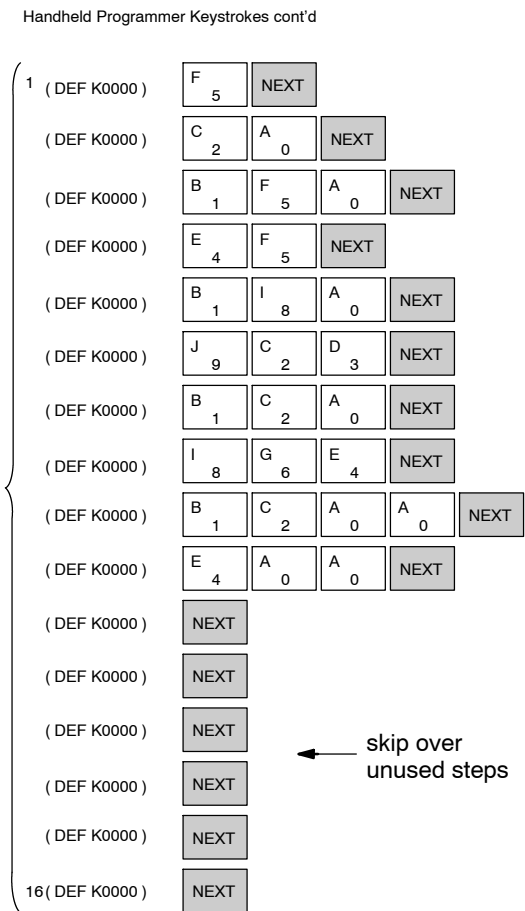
Handheld Programmer Keystrokes cont'd

1 ( DEF K0000 ) F 5 NEXT
( DEF K0000 ) C 2 A 0 NEXT
( DEF K0000 ) B 1 F 5 A 0 NEXT
( DEF K0000 ) E 4 F 5 NEXT
( DEF K0000 ) B 1 I 8 A 0 NEXT
( DEF K0000 ) J 9 C 2 D 3 NEXT
( DEF K0000 ) B 1 C 2 A 0 NEXT
( DEF K0000 ) I 8 G 6 E 4 NEXT
( DEF K0000 ) B 1 C 2 A 0 A 0 NEXT
( DEF K0000 ) E 4 A 0 A 0 NEXT
( DEF K0000 ) NEXT
( DEF K0000 ) NEXT
( DEF K0000 ) NEXT
( DEF K0000 ) NEXT
( DEF K0000 ) NEXT
16 ( DEF K0000 ) NEXT

skip over unused steps